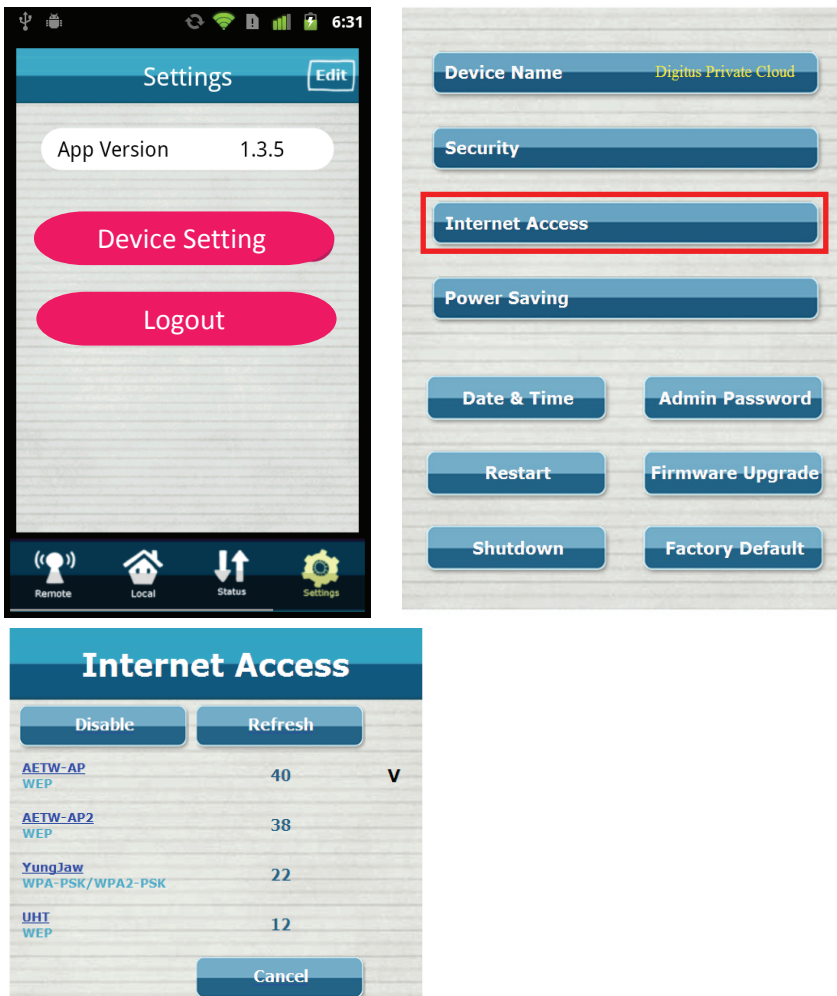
6:31

Settings

Edit

App Version 1.3.5

Device Setting

Logout

Remote Local Status Settings

Device Name Digitus Private Cloud

Security

Internet Access

Power Saving

Date & Time

Admin Password

Restart

Firmware Upgrade

Shutdown

Factory Default

Internet Access

Disable

Refresh

| | | |
|---|---|---|
| AETW-AP<br>WEP | 40 | V |
| AETW-AP2<br>WEP | 38 | |
| YungJaw<br>WPA-PSK/WPA2-PSK | 22 | |
| UHT<br>WEP | 12 | |

Cancel